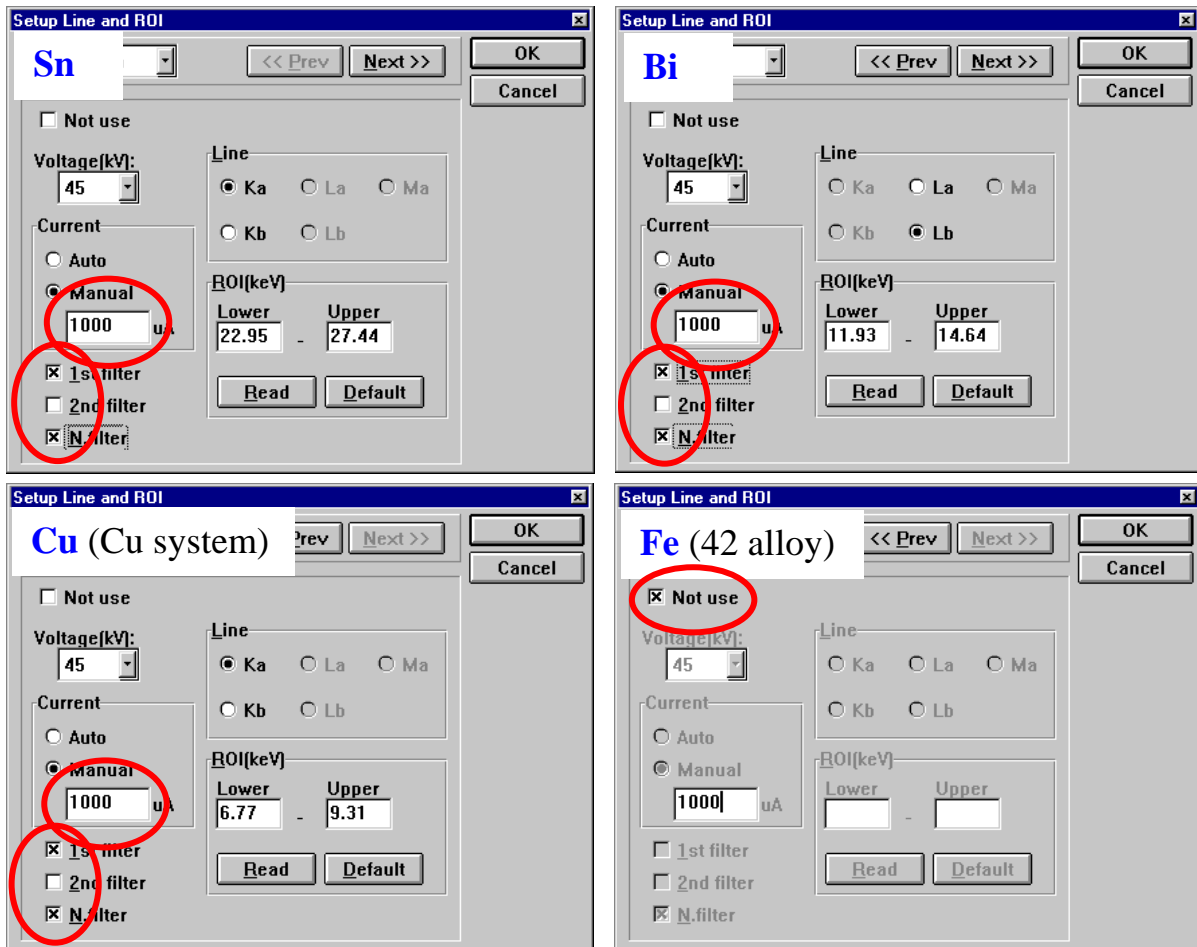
Setup Line and ROI

Sn

<< Prev Next >>

OK

Cancel

Not use

Voltage(kV):

45

Line

Ka La Ma

Kb Lb

Current

Auto

Manual

1000 uA

ROI(keV)

Lower Upper

22.95 - 27.44

Read Default

1st filter

2nd filter

N.filter

Setup Line and ROI

Bi

<< Prev Next >>

OK

Cancel

Not use

Voltage(kV):

45

Line

Ka La Ma

Kb Lb

Current

Auto

Manual

1000 uA

ROI(keV)

Lower Upper

11.93 - 14.64

Read Default

1st filter

2nd filter

N.filter

Setup Line and ROI

Cu (Cu system)

Prev Next >>

OK

Cancel

Not use

Voltage(kV):

45

Line

Ka La Ma

Kb Lb

Current

Auto

Manual

1000 uA

ROI(keV)

Lower Upper

6.77 - 9.31

Read Default

1st filter

2nd filter

N.filter

Setup Line and ROI

Fe (42 alloy)

<< Prev Next >>

OK

Cancel

Not use

Voltage(kV):

45

Line

Ka La Ma

Kb Lb

Current

Auto

Manual

1000 uA

ROI(keV)

Lower Upper

-

Read Default

1st filter

2nd filter

N.filter